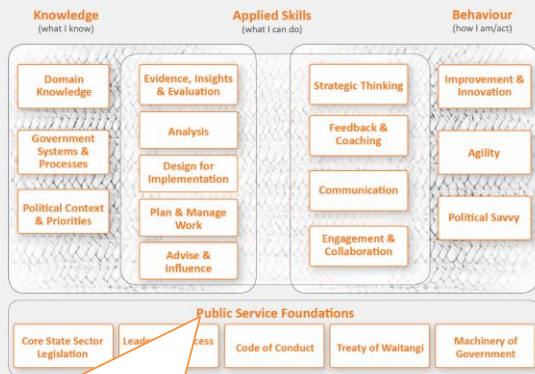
Knowledge
(what I know)

Applied Skills
(what I can do)

Behaviour
(how I am/act)

Domain Knowledge

Government Systems & Processes

Political Context & Priorities

Evidence, Insights & Evaluation

Analysis

Design for Implementation

Plan & Manage Work

Advise & Influence

Strategic Thinking

Feedback & Coaching

Communication

Engagement & Collaboration

Improvement & Innovation

Agility

Political Savvy

Public Service Foundations

Core State Sector Legislation

Leade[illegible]cess

Code of Conduct

Treaty of Waitangi

Machinery of Government